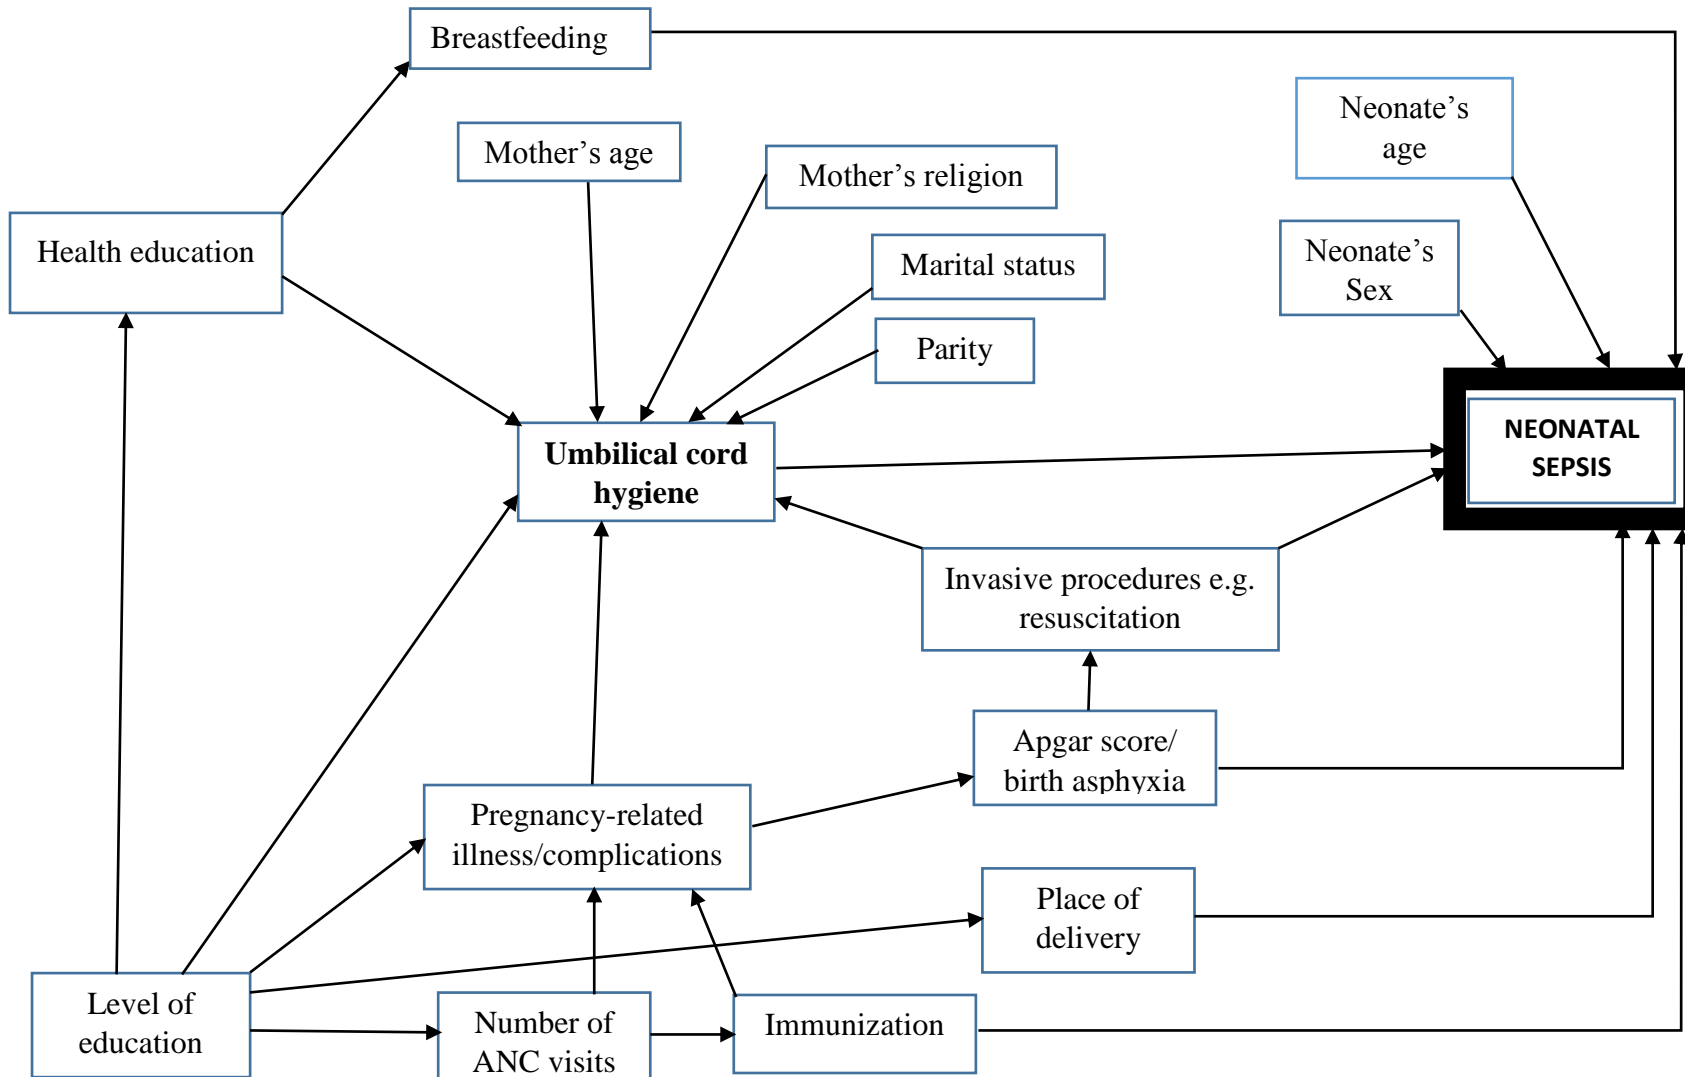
Breastfeeding

Neonate's age

Mother's age

Mother's religion

Health education

Marital status

Neonate's Sex

Parity

**Umbilical cord hygiene**

NEONATAL SEPSIS

Invasive procedures e.g. resuscitation

Apgar score/ birth asphyxia

Pregnancy-related illness/complications

Place of delivery

Level of education

Number of ANC visits

Immunization